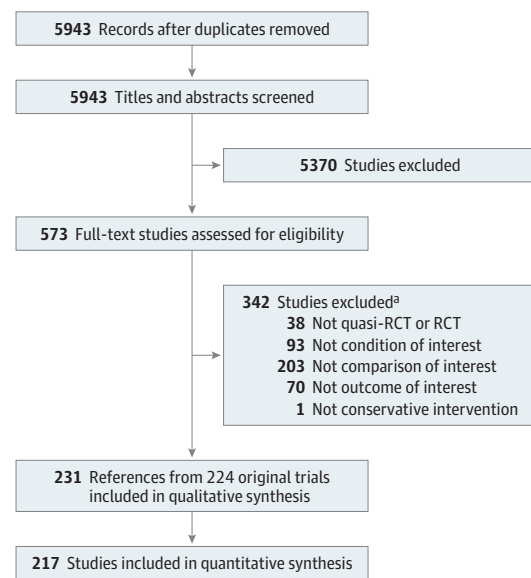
**5943** Records after duplicates removed

**5943** Titles and abstracts screened

**5370** Studies excluded

**573** Full-text studies assessed for eligibility

**342** Studies excluded$^{a}$
**38** Not quasi-RCT or RCT
**93** Not condition of interest
**203** Not comparison of interest
**70** Not outcome of interest
**1** Not conservative intervention

**231** References from 224 original trials included in qualitative synthesis

**217** Studies included in quantitative synthesis